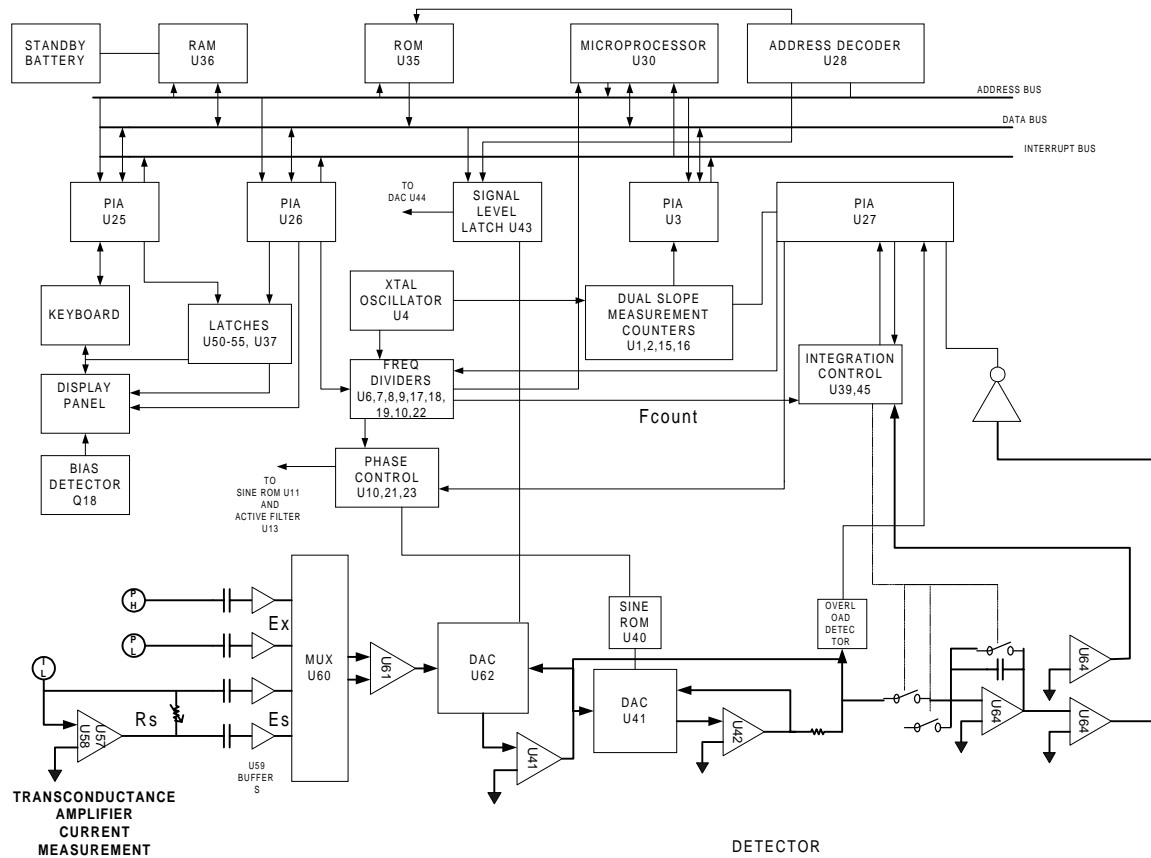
STANDBY BATTERY

RAM U36

ROM U35

MICROPROCESSOR U30

ADDRESS DECODER U28

ADDRESS BUS

DATA BUS

INTERRUPT BUS

PIA U25

PIA U26

TO DAC U44

SIGNAL LEVEL LATCH U43

PIA U3

PIA U27

KEYBOARD

LATCHES U50-55, U37

XTAL OSCILLATOR U4

DUAL SLOPE MEASUREMENT COUNTERS U1,2,15,16

DISPLAY PANEL

FREQ DIVIDERS U6,7,8,9,17,18, 19,10,22

INTEGRATION CONTROL U39,45

Fcount

BIAS DETECTOR Q18

TO SINE ROM U11 AND ACTIVE FILTER U13

PHASE CONTROL U10,21,23

PH

PL

IL

Ex

MUX U60

U61

DAC U62

SINE ROM U40

OVERL OAD DETEC TOR

DAC U41

U42

U64

U64

U64

U57 U58

Rs

Es

U59 BUFFER S

U41

TRANSCONDUCTANCE AMPLIFIER CURRENT MEASUREMENT

DETECTOR